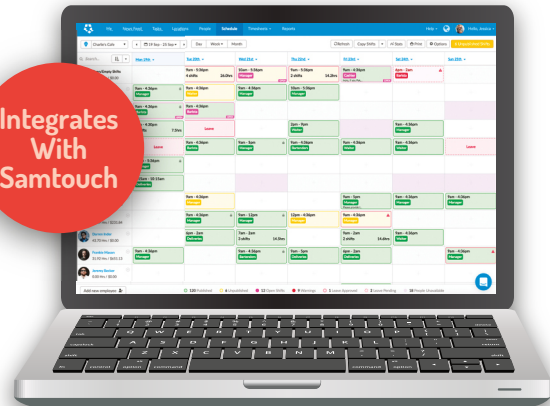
Integrates With Samtouch

Me
News Feed
Tasks
Locations
People
Schedule
Timesheets
Reports

Help
Hello, Jessica

Charlie's Cafe
19 Sep - 25 Sep
Day
Week
Month

Refresh
Copy Shifts
Save
Print
Options

Mon 19th
Tue 20th
Wed 21st
Thu 22nd
Fri 23rd
Sat 24th
Sun 25th

9am - 5:30pm
4 shifts
9am - 5:30pm
Manager
9am - 5:30pm
2 shifts
9am - 5:30pm
Cashier
9am - 5:30pm
Barista

9am - 4:30pm
Manager
9am - 4:30pm
Manager
10am - 5:30pm
Manager

Leave
Leave

9am - 4:30pm
Manager
9am - 4:30pm
Manager
9am - 3pm
Manager
9am - 2pm
Waiter
9am - 4:30pm
Manager

9am - 4:30pm
Manager
9am - 4:30pm
Manager
9am - 3pm
Bartender
9am - 4:30pm
Manager
9am - 4:30pm
Manager
Leave

Deliveries

9am - 4:30pm
Manager
9am - 4:30pm
Manager
9am - 4:30pm
Manager

9am - 4:30pm
Manager
9am - 12pm
Manager
12pm - 4:30pm
Manager
9am - 4:30pm
Manager
9am - 4:30pm
Manager

2pm - 5pm
Deliveries
9am - 3pm
3 shifts
9am - 5pm
2 shifts
9am - 2pm
Waiter

9am - 5:30pm
Manager
9am - 4:30pm
Manager
9am - 3pm
Bartender
9am - 3pm
Deliveries
9am - 4:30pm
Manager
9am - 4:30pm
Manager

Add new employee

120 Published
4 Unpublished
12 Open Shifts
9 Warnings
1 Leave Approved
2 Leave Pending
16 People Unavailable